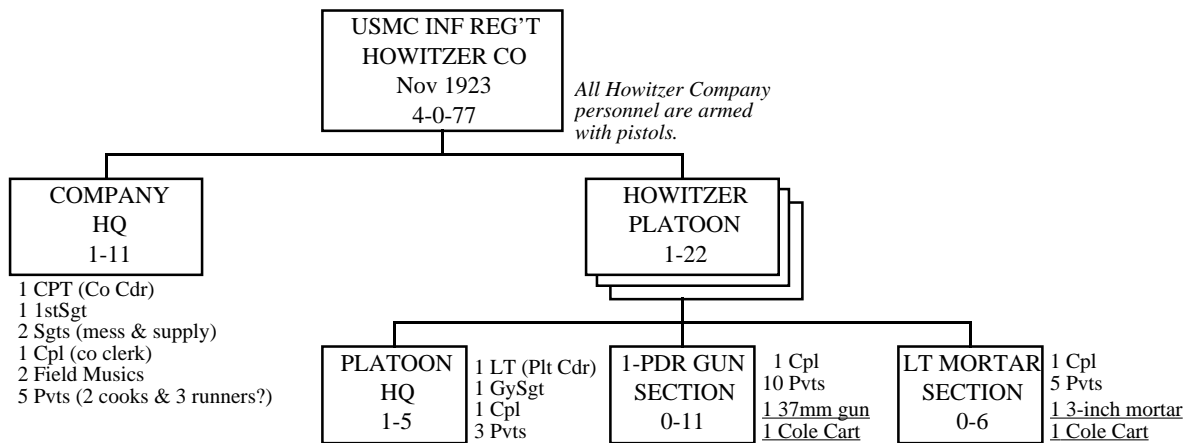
USMC INF REG'T
HOWITZER CO
Nov 1923
4-0-77

*All Howitzer Company personnel are armed with pistols.*

COMPANY
HQ
1-11

1 CPT (Co Cdr)
1 1stSgt
2 Sgts (mess & supply)
1 Cpl (co clerk)
2 Field Musics
5 Pvts (2 cooks & 3 runners?)

HOWITZER
PLATOON
1-22

PLATOON
HQ
1-5

1 LT (Plt Cdr)
1 GySgt
1 Cpl
3 Pvts

1-PDR GUN
SECTION
0-11

1 Cpl
10 Pvts
1 37mm gun
1 Cole Cart

LT MORTAR
SECTION
0-6

1 Cpl
5 Pvts
1 3-inch mortar
1 Cole Cart